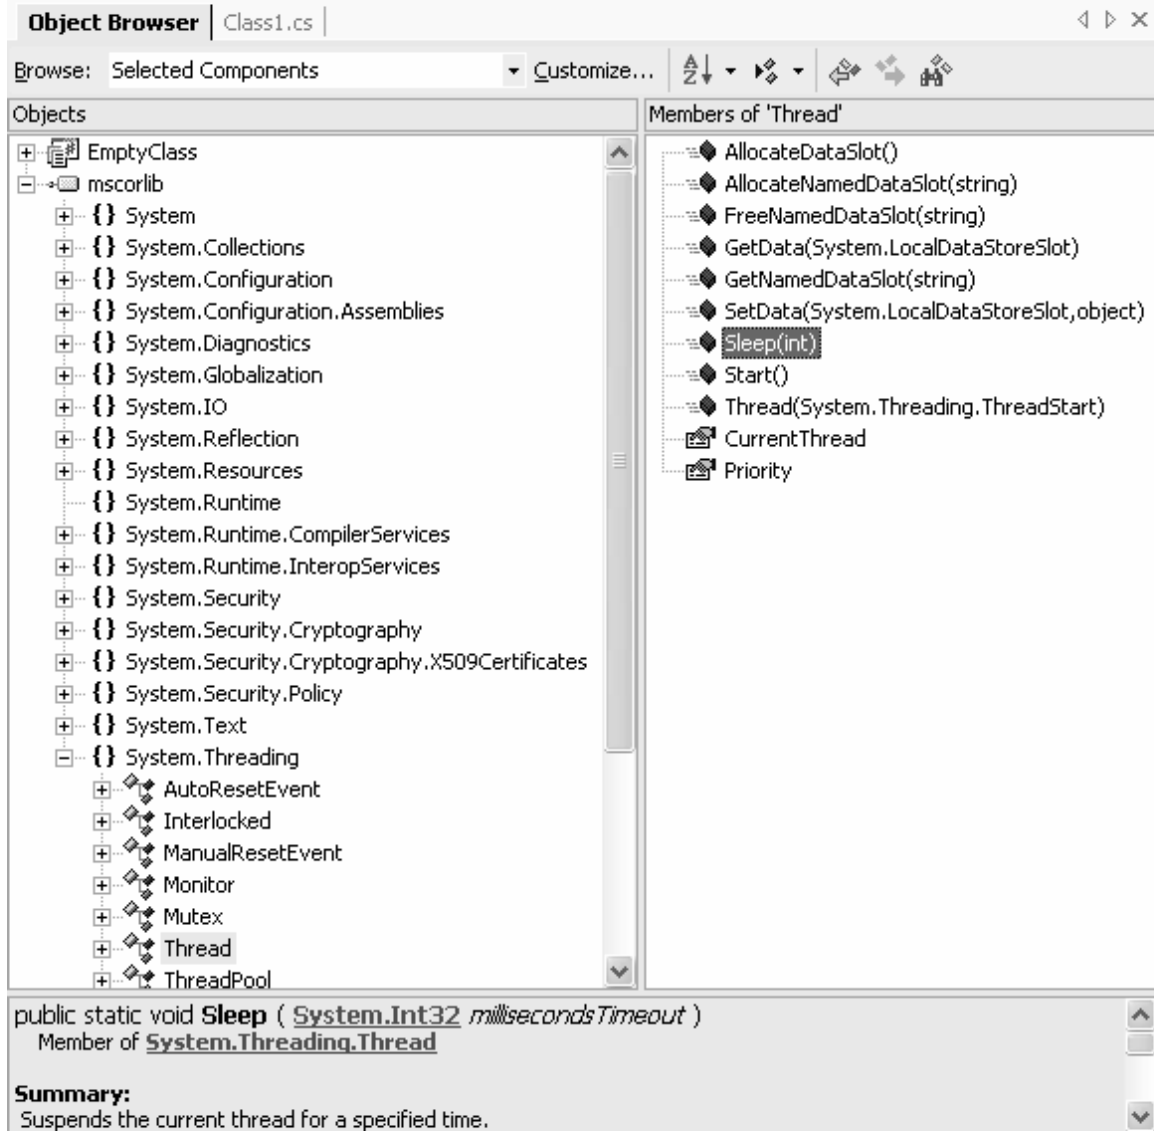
Object Browser Class1.cs

Browse: Selected Components Customize...

Objects

EmptyClass
mscorlib
{} System
{} System.Collections
{} System.Configuration
{} System.Configuration.Assemblies
{} System.Diagnostics
{} System.Globalization
{} System.IO
{} System.Reflection
{} System.Resources
{} System.Runtime
{} System.Runtime.CompilerServices
{} System.Runtime.InteropServices
{} System.Security
{} System.Security.Cryptography
{} System.Security.Cryptography.X509Certificates
{} System.Security.Policy
{} System.Text
{} System.Threading
AutoResetEvent
Interlocked
ManualResetEvent
Monitor
Mutex
Thread
ThreadPool

Members of 'Thread'

AllocateDataSlot()
AllocateNamedDataSlot(string)
FreeNamedDataSlot(string)
GetData(System.LocalDataStoreSlot)
GetNamedDataSlot(string)
SetData(System.LocalDataStoreSlot,object)
Sleep(int)
Start()
Thread(System.Threading.ThreadStart)
CurrentThread
Priority

public static void **Sleep** ( System.Int32 *millisecondsTimeout* )
Member of System.Threading.Thread

**Summary:**
Suspends the current thread for a specified time.